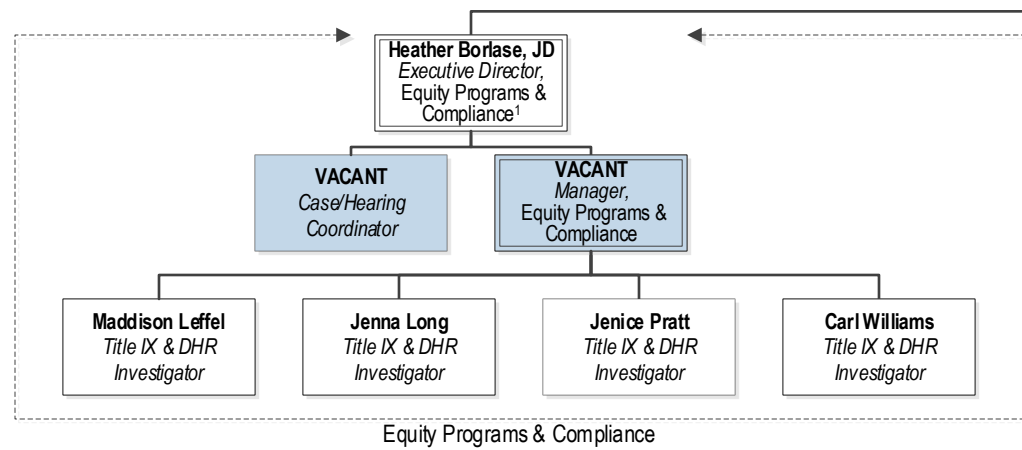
Heather Borlase, JD
*Executive Director,*
Equity Programs & Compliance$^1$

VACANT
*Case/Hearing Coordinator*

VACANT
*Manager,*
Equity Programs & Compliance

Maddison Leffel
*Title IX & DHR Investigator*

Jenna Long
*Title IX & DHR Investigator*

Jenice Pratt
*Title IX & DHR Investigator*

Carl Williams
*Title IX & DHR Investigator*

Equity Programs & Compliance